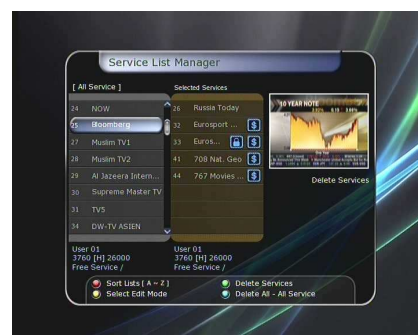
Service List Manager

[ All Service ]

24 NOW
25 Bloomberg
27 Muslim TV1
28 Muslim TV2
29 Al Jazeera Intern...
30 Supreme Master TV
31 TV5
34 DW-TV ASIEN

User 01
3760 [H] 26000
Free Service /

Selected Services

26 Russia Today
32 Eurosport ... $
33 Euros... $
41 708 Nat. Geo $
44 767 Movies ... $

User 01
3760 [H] 26000
Free Service /

10 YEAR NOTE

Delete Services

Sort Lists [ A ~ Z ]
Select Edit Mode
Delete Services
Delete All - All Service